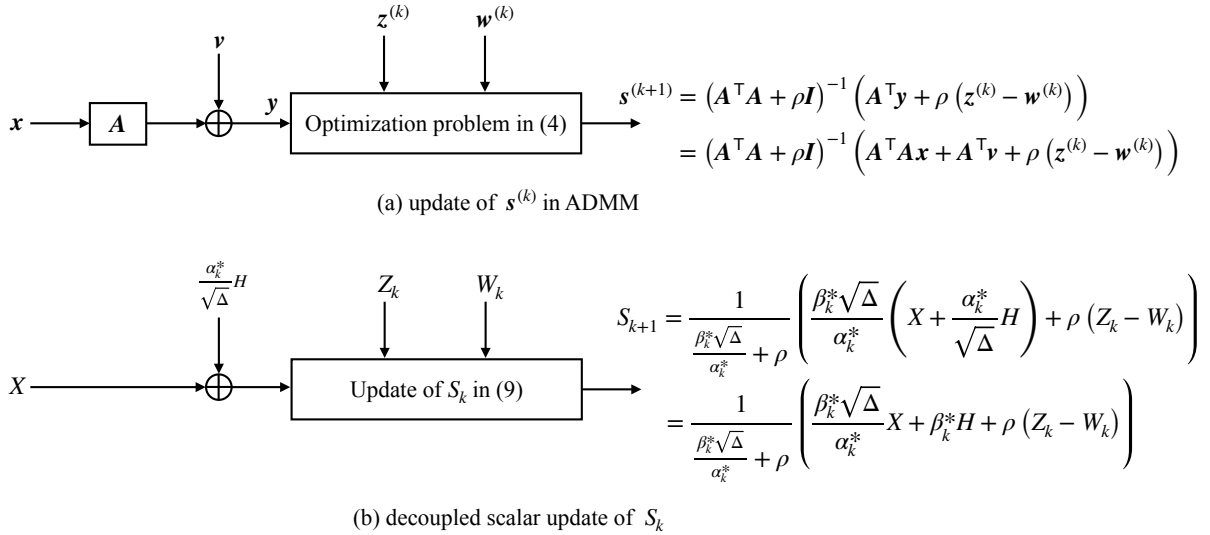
$\boldsymbol{z}^{(k)}$ $\boldsymbol{w}^{(k)}$

$\boldsymbol{v}$

$\boldsymbol{x}$ $\boldsymbol{A}$ $\boldsymbol{y}$ Optimization problem in (4)

$\boldsymbol{s}^{(k+1)} = \left(\boldsymbol{A}^\top\boldsymbol{A} + \rho\boldsymbol{I}\right)^{-1}\left(\boldsymbol{A}^\top\boldsymbol{y} + \rho\left(\boldsymbol{z}^{(k)} - \boldsymbol{w}^{(k)}\right)\right)$
$= \left(\boldsymbol{A}^\top\boldsymbol{A} + \rho\boldsymbol{I}\right)^{-1}\left(\boldsymbol{A}^\top\boldsymbol{A}\boldsymbol{x} + \boldsymbol{A}^\top\boldsymbol{v} + \rho\left(\boldsymbol{z}^{(k)} - \boldsymbol{w}^{(k)}\right)\right)$

(a) update of $\boldsymbol{s}^{(k)}$ in ADMM

$\frac{\alpha_k^*}{\sqrt{\Delta}}H$

$Z_k$ $W_k$

$X$ Update of $S_k$ in (9)

$S_{k+1} = \frac{1}{\frac{\beta_k^*\sqrt{\Delta}}{\alpha_k^*} + \rho}\left(\frac{\beta_k^*\sqrt{\Delta}}{\alpha_k^*}\left(X + \frac{\alpha_k^*}{\sqrt{\Delta}}H\right) + \rho\left(Z_k - W_k\right)\right)$
$= \frac{1}{\frac{\beta_k^*\sqrt{\Delta}}{\alpha_k^*} + \rho}\left(\frac{\beta_k^*\sqrt{\Delta}}{\alpha_k^*}X + \beta_k^*H + \rho\left(Z_k - W_k\right)\right)$

(b) decoupled scalar update of $S_k$